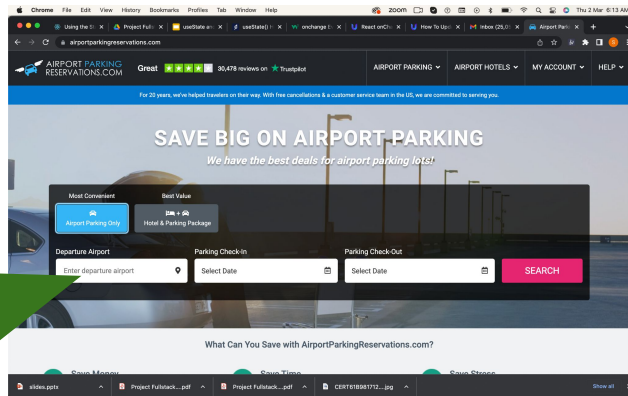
Chrome File Edit View History Bookmarks Profiles Tab Window Help

zoom

Thu 2 Mar 6:13 AM

Using the S | Project Full | useState an | useState() | onchange | React onCha | How To Upl | Inbox (25,0 | Airport Park

airportparkingreservations.com

AIRPORT PARKING RESERVATIONS.COM

Great 30,478 reviews on Trustpilot

AIRPORT PARKING AIRPORT HOTELS MY ACCOUNT HELP

For 20 years, we've helped travelers on their way. With free cancellations & a customer service team in the US, we are committed to serving you.

SAVE BIG ON AIRPORT PARKING

We have the best deals for airport parking lots!

Most Convenient

Best Value

Airport Parking Only

Hotel & Parking Package

Departure Airport

Enter departure airport

Parking Check-In

Select Date

Parking Check-Out

Select Date

SEARCH

What Can You Save with AirportParkingReservations.com?

Save Money

Save Time

Save Stress

slides.pptx

Project Fullstack....pdf

Project Fullstack....pdf

CERT61B9817I2....jpg

Show all